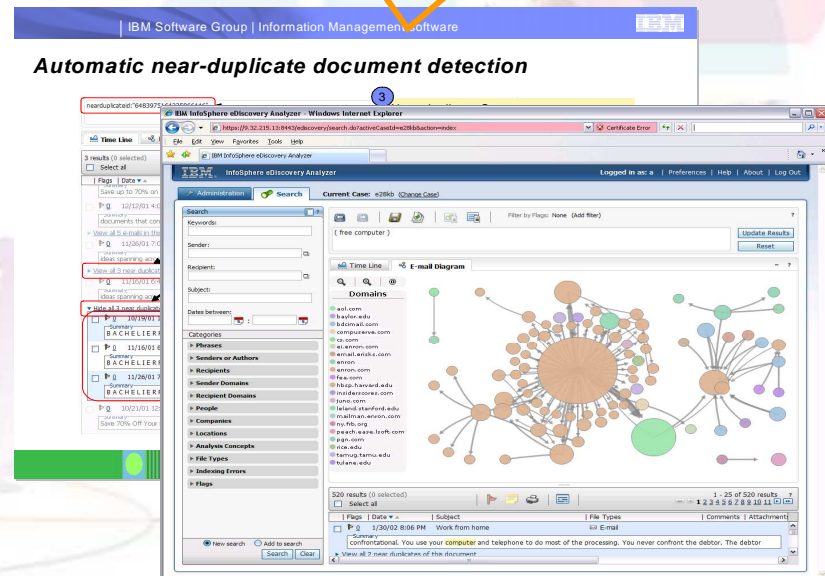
IBM Software Group | Information Management Software

IBM

Automatic near-duplicate document detection

nearduplicated:"6483975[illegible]"

3

IBM InfoSphere eDiscovery Analyzer - Windows Internet Explorer

https://9.32.215.13:8443/ediscovery/search.do?activeCaseId=e28kb&action=index

Certificate Error

File Edit View Favorites Tools Help

IBM InfoSphere eDiscovery Analyzer

IBM. InfoSphere eDiscovery Analyzer

Logged in as: a | Preferences | Help | About | Log Out

Administration

Search

Current Case: e28kb (Change Case)

Search

Keywords:

Sender:

Recipient:

Subject:

Dates between:

Categories

Phrases

Senders or Authors

Recipients

Sender Domains

Recipient Domains

People

Companies

Locations

Analysis Concepts

File Types

Indexing Errors

Flags

New search

Add to search

Search

Clear

Filter by Flags: None (Add filter)

( free computer )

Update Results

Reset

Time Line

E-mail Diagram

Domains

aol.com
baylor.edu
bdcimail.com
compuserve.com
cs.com
ei.enron.com
email.eniskc.com
enron
enron.com
fea.com
hbsp.havard.edu
insiderscores.com
juno.com
leland.stanford.edu
mailman.enron.com
ny.frb.org
peach.ease.lsoft.com
pgn.com
rice.edu
tamug.tamu.edu
tulane.edu

520 results (0 selected)

Select all

1 - 25 of 520 results

1 2 3 4 5 6 7 8 9 10 11

| Flags | Date | Subject | File Types | Comments | Attachments

1/30/02 8:06 PM Work from home

E-mail

Summary

confrontational. You use your computer and telephone to do most of the processing. You never confront the debtor. The debtor

View all 2 near duplicates of this document

Time Line

3 results (0 selected)

Select all

| Flags | Date

Summary

Save up to 70% on

12/12/01 4:0

Summary

documents that con

View all 5 e-mails in thi

11/26/01 7:0

Summary

ideas spanning acr

View all 3 near duplicat

11/16/01 6:

Summary

ideas spanning acr

Hide all 3 near duplicat

10/19/01

Summary

BACHELIERR

11/16/01 6

Summary

BACHELIERR

11/26/01 7

Summary

BACHELIERR

10/21/01 12

Summary

Save 70% Off Your